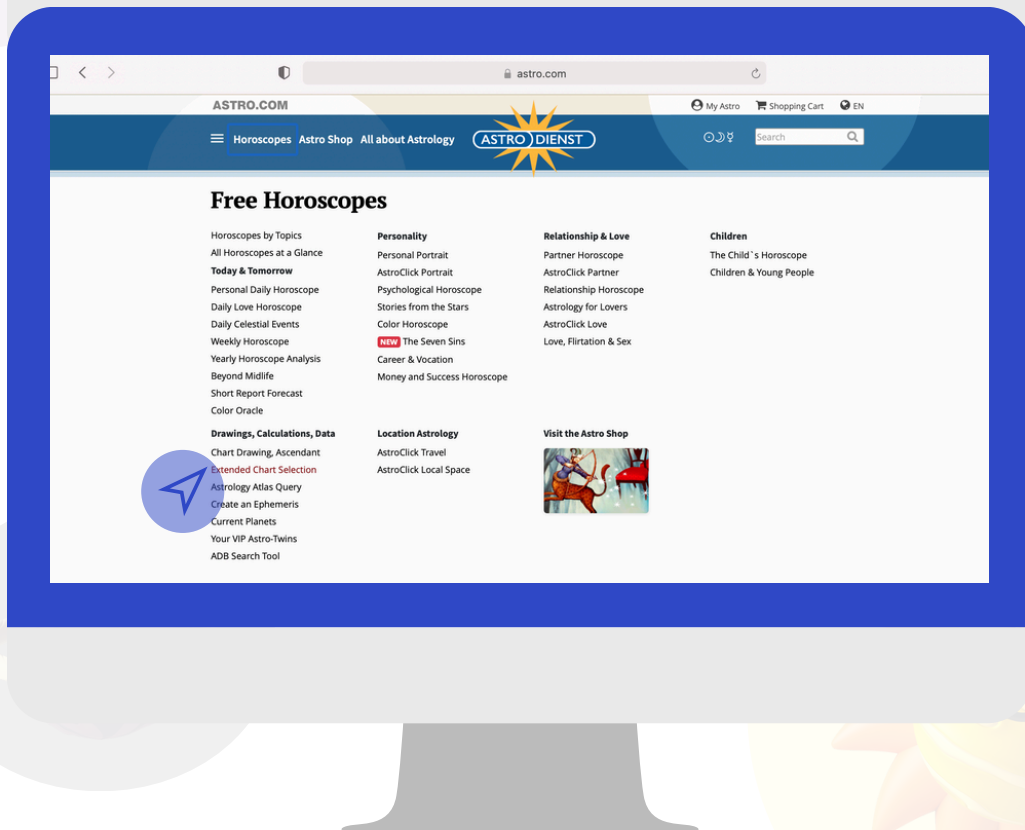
astro.com

ASTRO.COM

My Astro Shopping Cart EN

Horoscopes Astro Shop All about Astrology

ASTRO DIENST

Search

Free Horoscopes

Horoscopes by Topics
All Horoscopes at a Glance
Today & Tomorrow
Personal Daily Horoscope
Daily Love Horoscope
Daily Celestial Events
Weekly Horoscope
Yearly Horoscope Analysis
Beyond Midlife
Short Report Forecast
Color Oracle

Personality
Personal Portrait
AstroClick Portrait
Psychological Horoscope
Stories from the Stars
Color Horoscope
NEW The Seven Sins
Career & Vocation
Money and Success Horoscope

Relationship & Love
Partner Horoscope
AstroClick Partner
Relationship Horoscope
Astrology for Lovers
AstroClick Love
Love, Flirtation & Sex

Children
The Child`s Horoscope
Children & Young People

Drawings, Calculations, Data
Chart Drawing, Ascendant
Extended Chart Selection
Astrology Atlas Query
Create an Ephemeris
Current Planets
Your VIP Astro-Twins
ADB Search Tool

Location Astrology
AstroClick Travel
AstroClick Local Space

Visit the Astro Shop